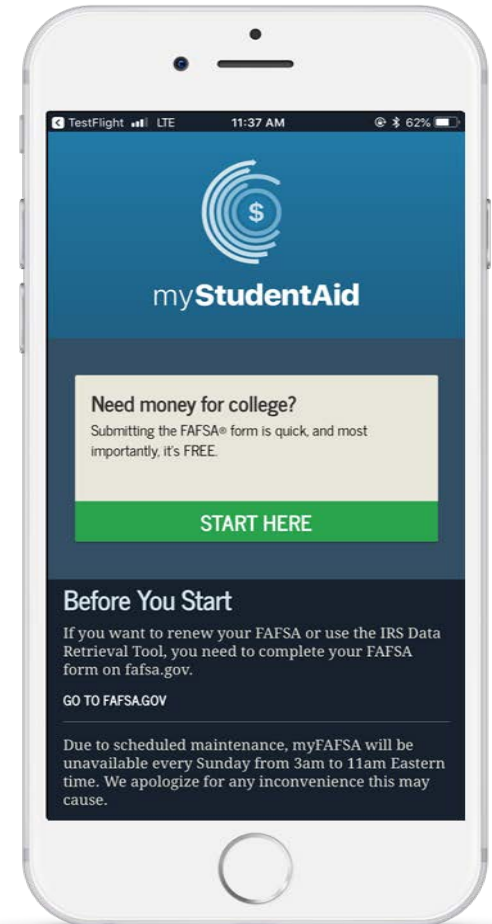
TestFlight LTE 11:37 AM 62%

$

myStudentAid

Need money for college?

Submitting the FAFSA® form is quick, and most importantly, it's FREE.

START HERE

Before You Start

If you want to renew your FAFSA or use the IRS Data Retrieval Tool, you need to complete your FAFSA form on fafsa.gov.

GO TO FAFSA.GOV

Due to scheduled maintenance, myFAFSA will be unavailable every Sunday from 3am to 11am Eastern time. We apologize for any inconvenience this may cause.